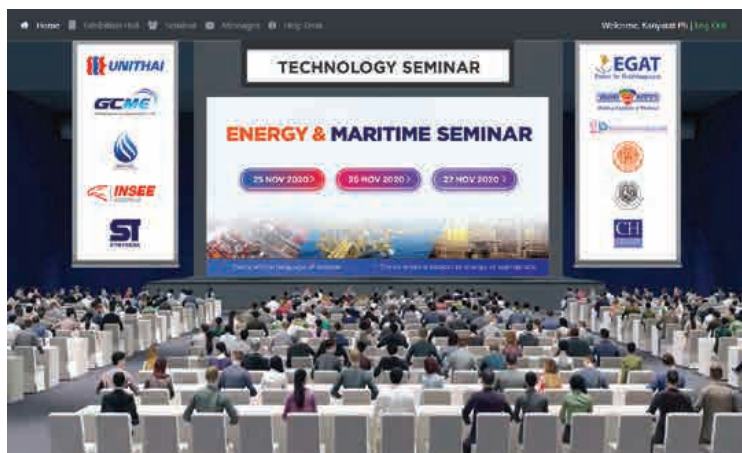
Home Exhibition Hall Seminar Messages Help Desk

Welcome, Kanyarat Ph | Log Out

UNITHAI

GCME

INSEE

ST

TECHNOLOGY SEMINAR

ENERGY & MARITIME SEMINAR

25 NOV 2020 >

26 NOV 2020 >

27 NOV 2020 >

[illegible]

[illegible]

EGAT

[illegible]

CH